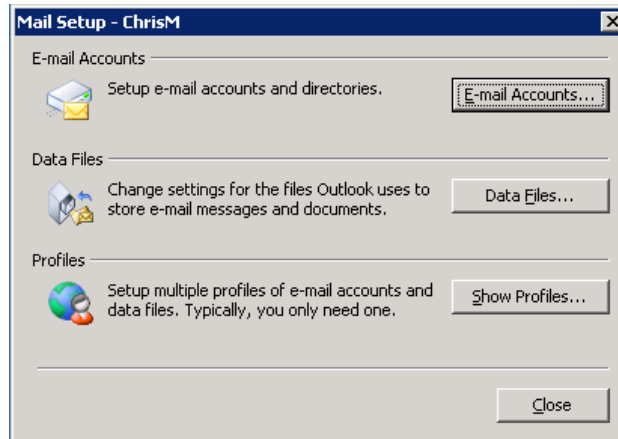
Mail Setup - ChrisM

E-mail Accounts

Setup e-mail accounts and directories.

E-mail Accounts...

Data Files

Change settings for the files Outlook uses to store e-mail messages and documents.

Data Files...

Profiles

Setup multiple profiles of e-mail accounts and data files. Typically, you only need one.

Show Profiles...

Close